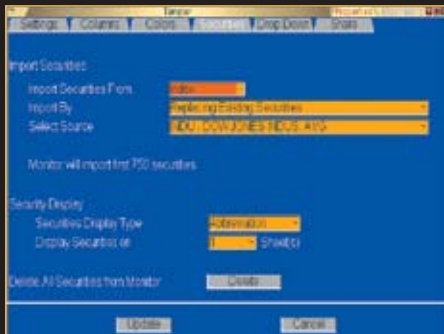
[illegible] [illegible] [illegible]

Settings | Columns | Colors | Securities | Drop Down | Share

Import Securities

Import Securities From: Index

Import By: Replacing Existing Securities

Select Source: INDU, DOW JONES INDUS. AVG

Monitor will import first 750 securities

Security Display

Securities Display Type: Abbreviation

Display Securities on: 1 Sheet(s)

Delete All Securities from Monitor: Delete

Update | Cancel